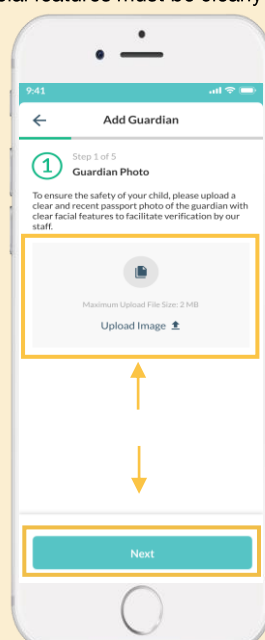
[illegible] features must be clearly

9:41

Add Guardian

1

Step 1 of 5

Guardian Photo

To ensure the safety of your child, please upload a clear and recent passport photo of the guardian with clear facial features to facilitate verification by our staff.

Maximum Upload File Size: 2 MB

Upload Image

Next